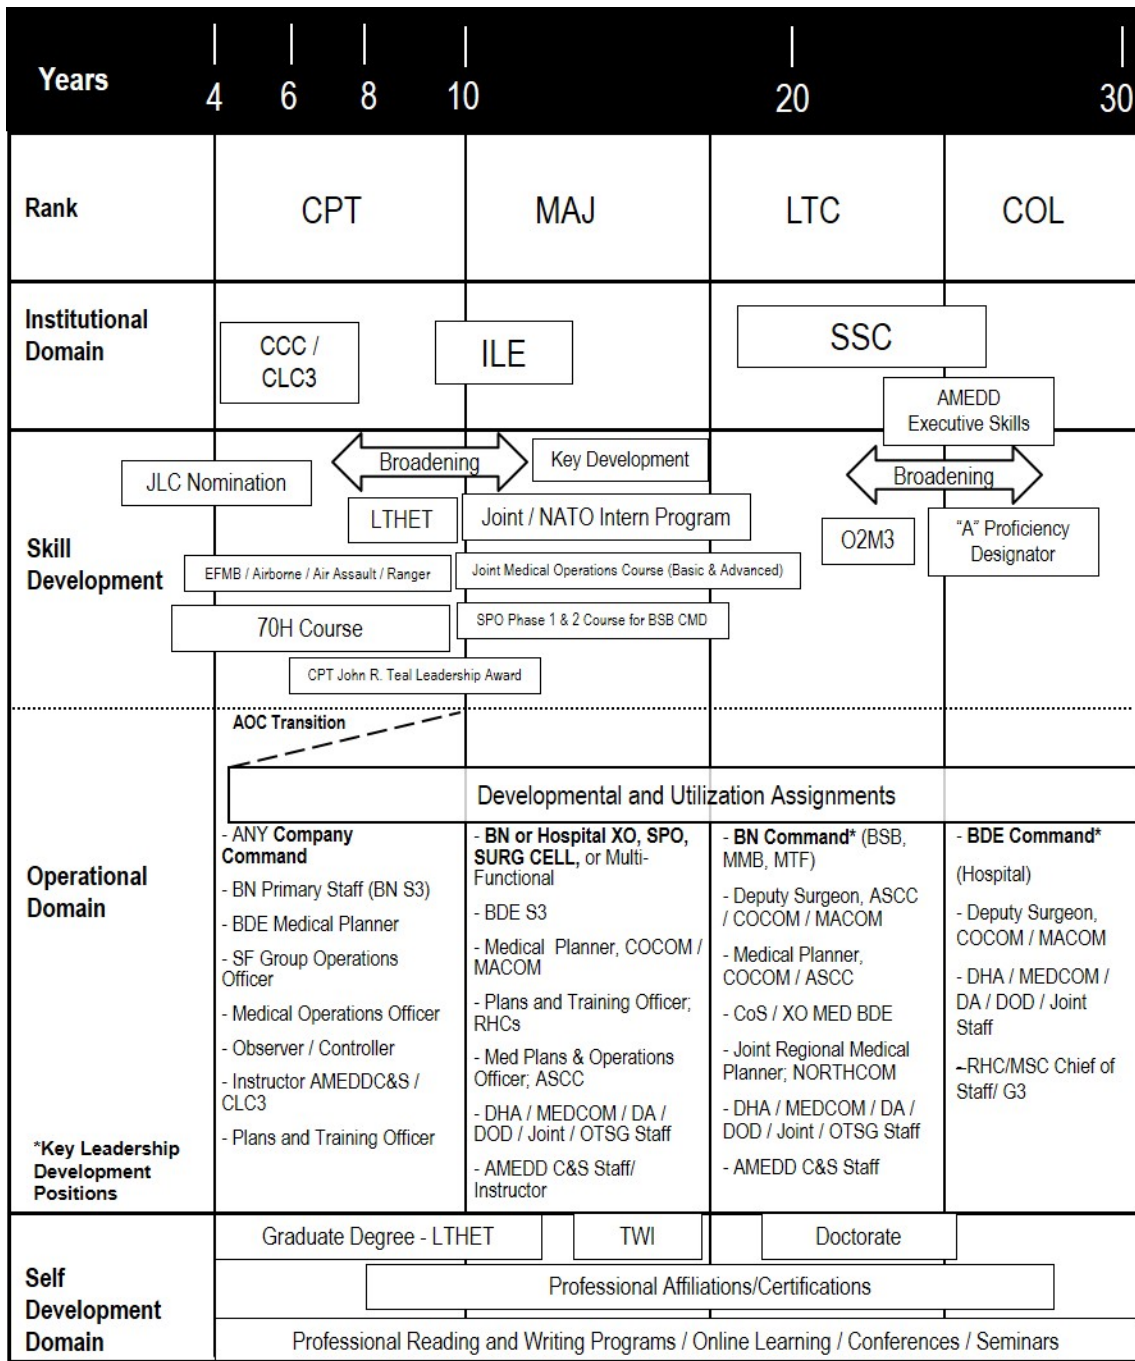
Years 4 6 8 10 20 30

Rank CPT MAJ LTC COL

Institutional Domain

CCC / CLC3

ILE

SSC

AMEDD Executive Skills

Skill Development

Broadening

Key Development

JLC Nomination

LTHET

Joint / NATO Intern Program

Broadening

O2M3

"A" Proficiency Designator

EFMB / Airborne / Air Assault / Ranger

Joint Medical Operations Course (Basic & Advanced)

70H Course

SPO Phase 1 & 2 Course for BSB CMD

CPT John R. Teal Leadership Award

AOC Transition

Operational Domain

Developmental and Utilization Assignments

- ANY Company Command
- BN Primary Staff (BN S3)
- BDE Medical Planner
- SF Group Operations Officer
- Medical Operations Officer
- Observer / Controller
- Instructor AMEDDC&S / CLC3
- Plans and Training Officer

- BN or Hospital XO, SPO, SURG CELL, or Multi-Functional
- BDE S3
- Medical Planner, COCOM / MACOM
- Plans and Training Officer; RHCs
- Med Plans & Operations Officer; ASCC
- DHA / MEDCOM / DA / DOD / Joint / OTSG Staff
- AMEDD C&S Staff/ Instructor

- BN Command* (BSB, MMB, MTF)
- Deputy Surgeon, ASCC / COCOM / MACOM
- Medical Planner, COCOM / ASCC
- CoS / XO MED BDE
- Joint Regional Medical Planner; NORTHCOM
- DHA / MEDCOM / DA / DOD / Joint / OTSG Staff
- AMEDD C&S Staff

- BDE Command*
(Hospital)
- Deputy Surgeon, COCOM / MACOM
- DHA / MEDCOM / DA / DOD / Joint Staff
-RHC/MSC Chief of Staff/ G3

*Key Leadership Development Positions

Self Development Domain

Graduate Degree - LTHET

TWI

Doctorate

Professional Affiliations/Certifications

Professional Reading and Writing Programs / Online Learning / Conferences / Seminars